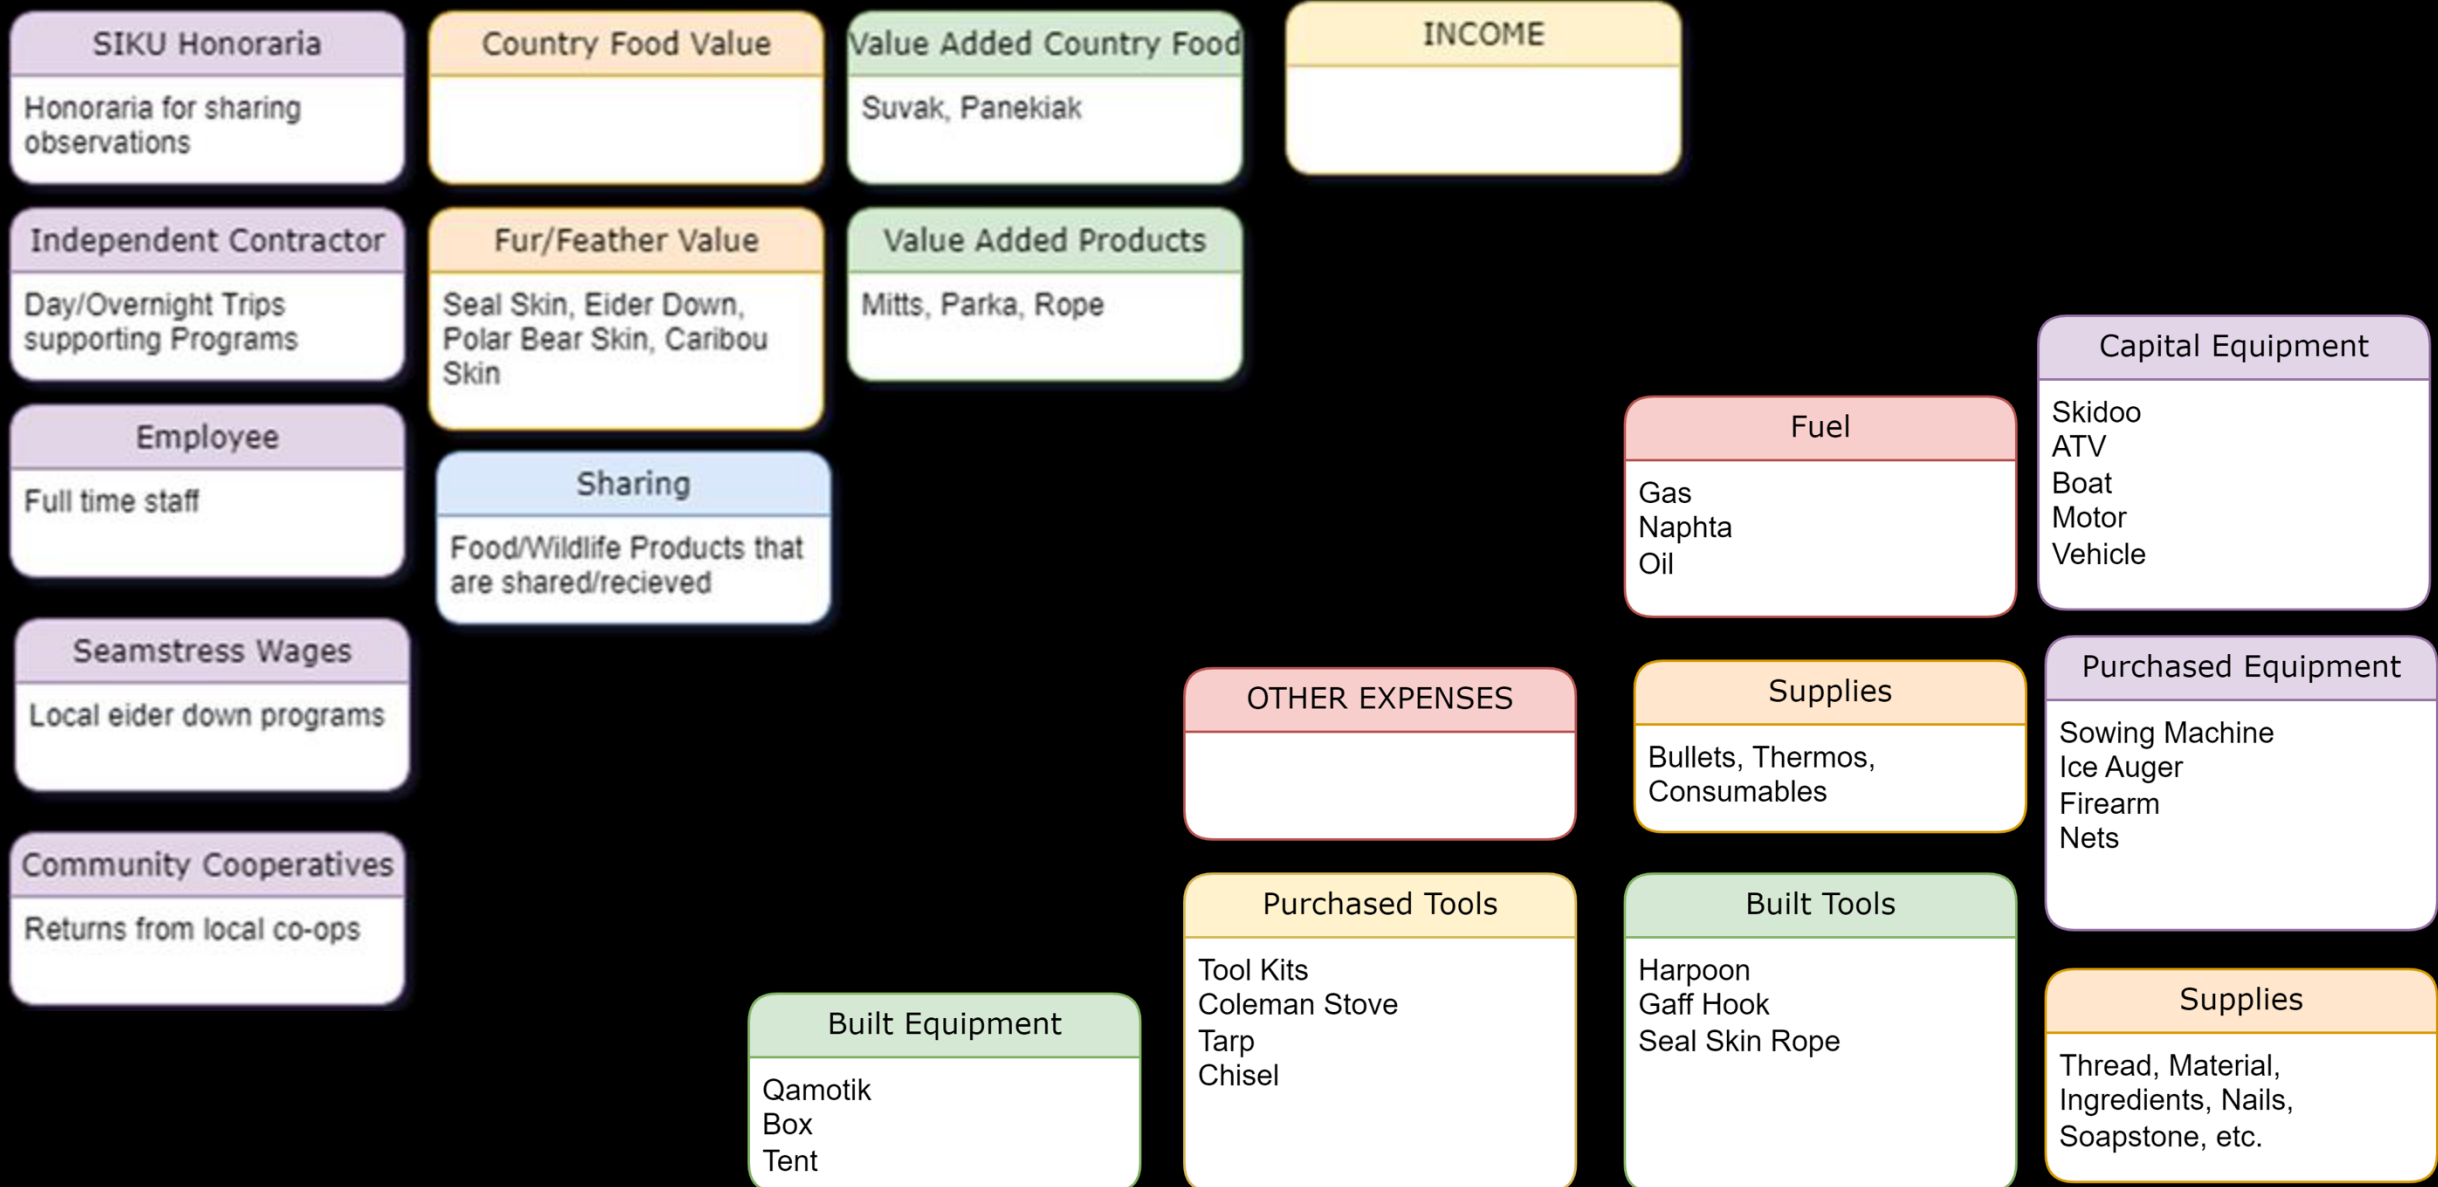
SIKU Honoraria

Honoraria for sharing observations

Independent Contractor

Day/Overnight Trips supporting Programs

Employee

Full time staff

Seamstress Wages

Local eider down programs

Community Cooperatives

Returns from local co-ops

Country Food Value

Fur/Feather Value

Seal Skin, Eider Down, Polar Bear Skin, Caribou Skin

Sharing

Food/Wildlife Products that are shared/recieved

Value Added Country Food

Suvak, Panekiak

Value Added Products

Mitts, Parka, Rope

INCOME

Capital Equipment

Skidoo
ATV
Boat
Motor
Vehicle

Fuel

Gas
Naphta
Oil

OTHER EXPENSES

Supplies

Bullets, Thermos, Consumables

Purchased Equipment

Sowing Machine
Ice Auger
Firearm
Nets

Purchased Tools

Tool Kits
Coleman Stove
Tarp
Chisel

Built Tools

Harpoon
Gaff Hook
Seal Skin Rope

Supplies

Thread, Material, Ingredients, Nails, Soapstone, etc.

Built Equipment

Qamotik
Box
Tent